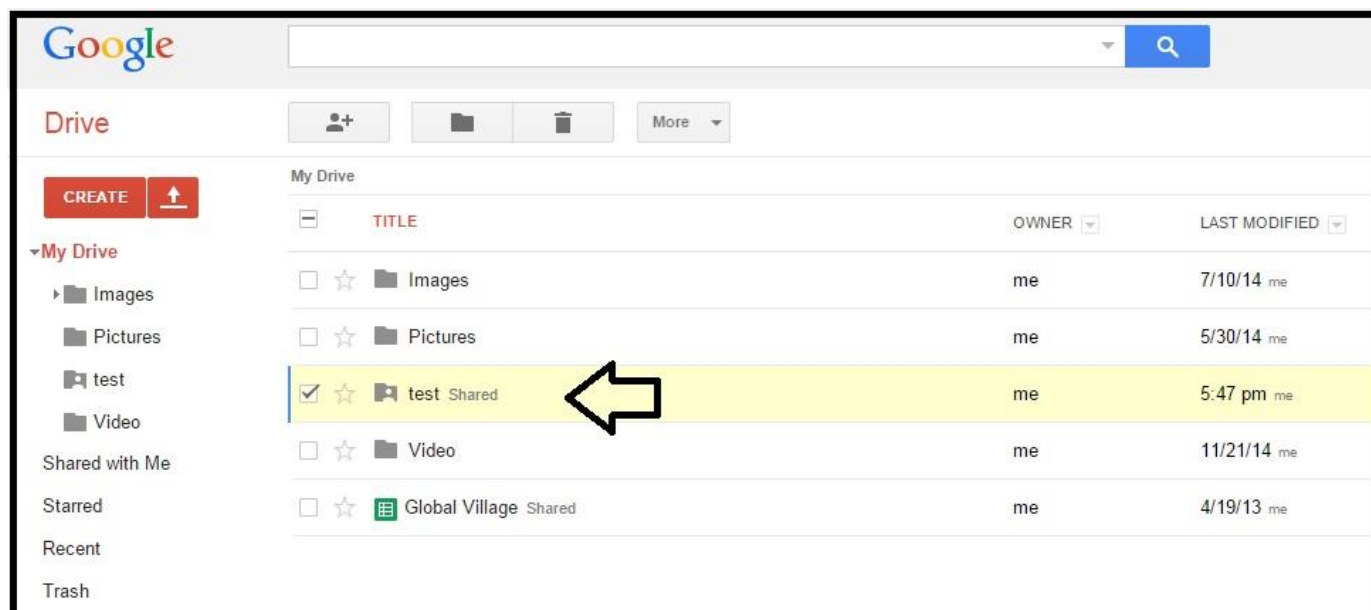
Google

Drive

More

My Drive

CREATE

My Drive

Images

Pictures

test

Video

Shared with Me

Starred

Recent

Trash

| | TITLE | OWNER | LAST MODIFIED |
|---|---|---|---|
| | Images | me | 7/10/14 me |
| | Pictures | me | 5/30/14 me |
| | test Shared | me | 5:47 pm me |
| | Video | me | 11/21/14 me |
| | Global Village Shared | me | 4/19/13 me |